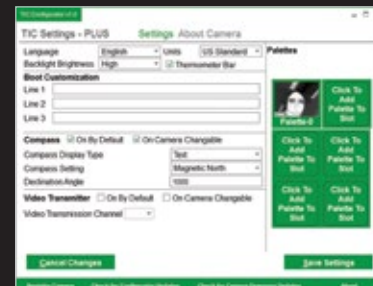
TIC Configurator v1.0

TIC Settings - PLUS Settings About Camera

Language English Units US Standard

Backlight Brightness High Thermometer Bar

Boot Customization

Line 1

Line 2

Line 3

Compass On By Default On Camera Changeable

Compass Display Type Text

Compass Setting Magnetic North

Declination Angle 1000

Video Transmitter On By Default On Camera Changeable

Video Transmission Channel

Palettes

Palette 0

Click To Add Palette To Slot

Click To Add Palette To Slot

Click To Add Palette To Slot

Click To Add Palette To Slot

Click To Add Palette To Slot

Cancel Changes

Save Settings

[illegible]